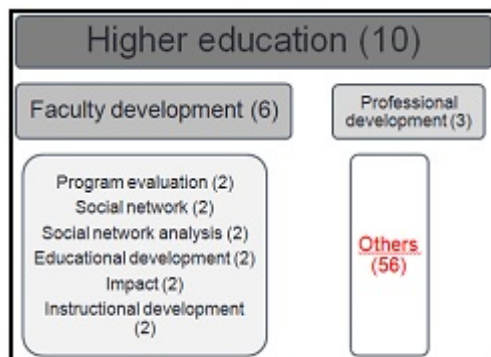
Higher education (10)

Faculty development (6)

Professional development (3)

Program evaluation (2)
Social network (2)
Social network analysis (2)
Educational development (2)
Impact (2)
Instructional development (2)

Others (56)